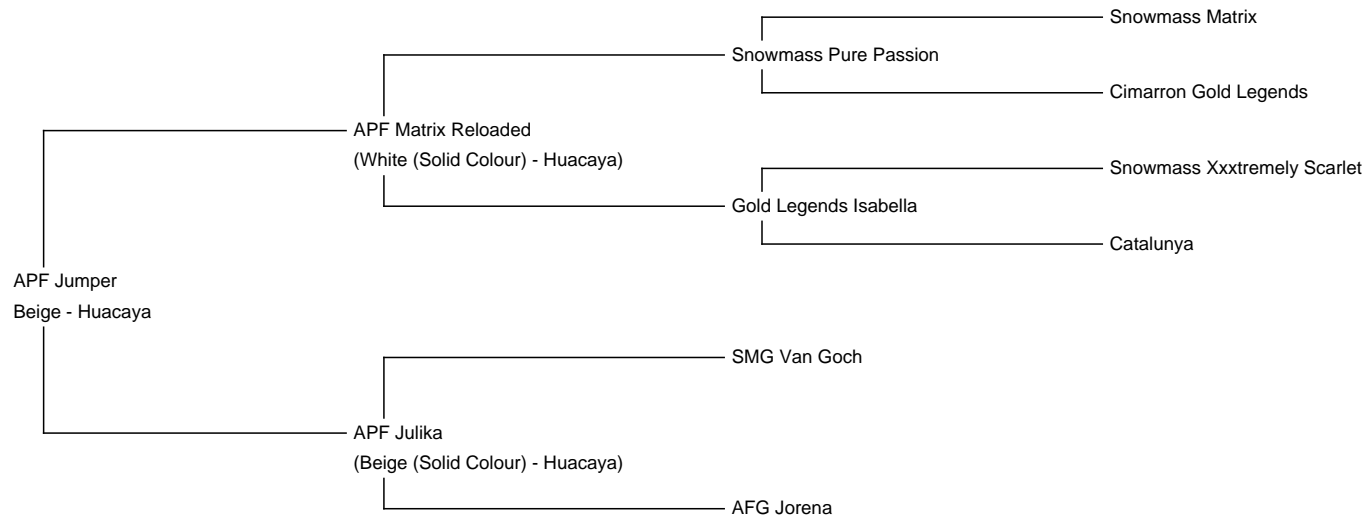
Snowmass Matrix

Snowmass Pure Passion

Cimarron Gold Legends

APF Matrix Reloaded
(White (Solid Colour) - Huacaya)

Snowmass Xxxtremely Scarlet

Gold Legends Isabella

Catalunya

APF Jumper
Beige - Huacaya

SMG Van Goch

APF Julika
(Beige (Solid Colour) - Huacaya)

AFG Jorena